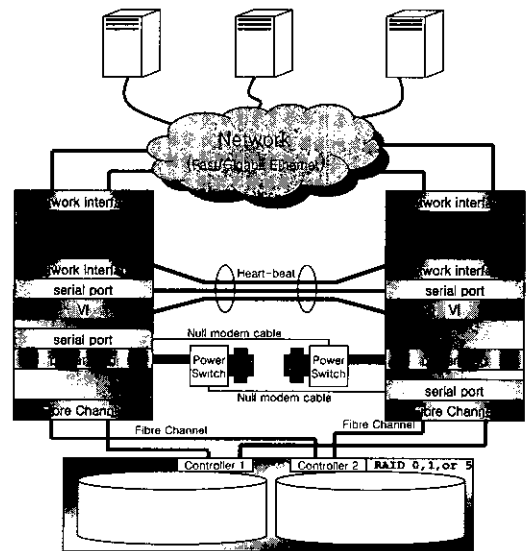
Network
(Fast/Gigabit Ethernet)

work interfa
work interfa
serial port
VI
serial port
Fibre Channe

work interfa
work interfa
serial port
VI
serial port
Fibre Channe

Heart-beat

Null modem cable
Power Switch
Power Switch
Null modem cable

Fibre Channel
Fibre Channel

Controller 1
Controller 2
RAID 0,1,or 5